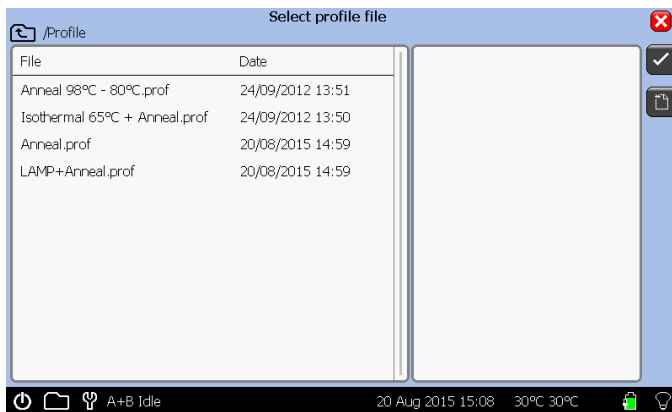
Select profile file

/Profile

| File | Date |
|---|---|
| Anneal 98ºC - 80ºC.prof | 24/09/2012 13:51 |
| Isothermal 65ºC + Anneal.prof | 24/09/2012 13:50 |
| Anneal.prof | 20/08/2015 14:59 |
| LAMP+Anneal.prof | 20/08/2015 14:59 |

A+B Idle

20 Aug 2015 15:08 30ºC 30ºC